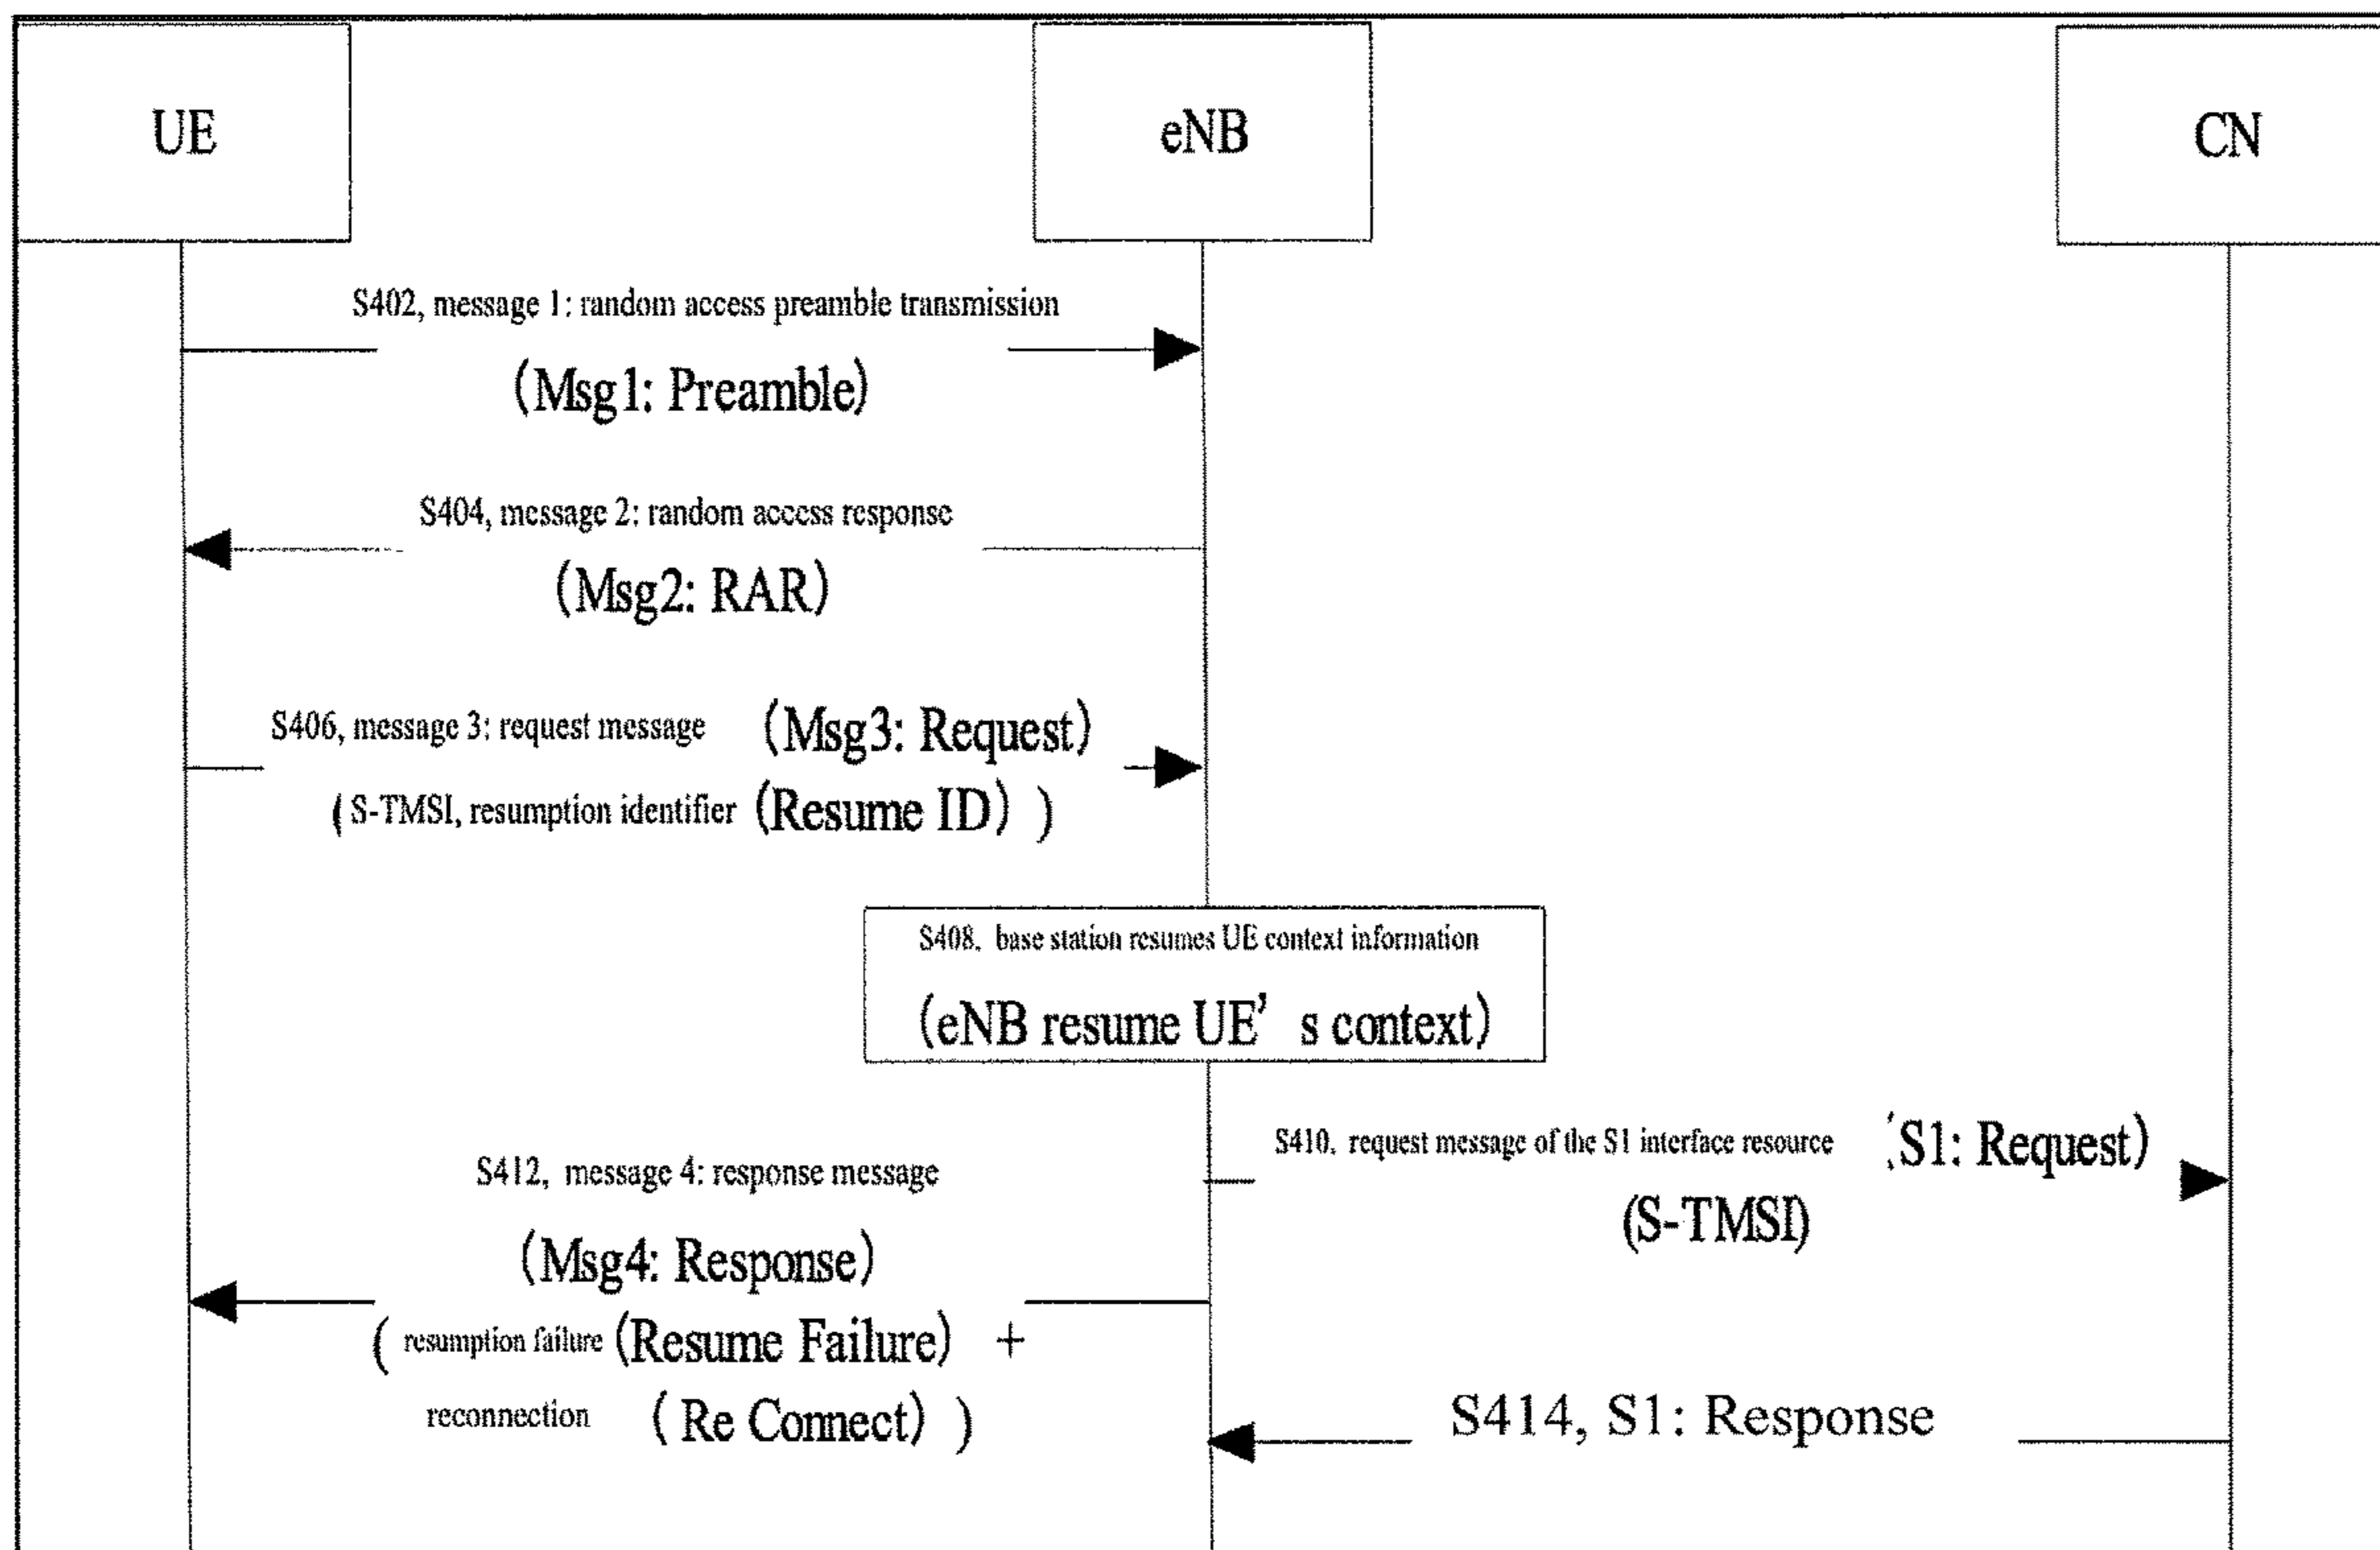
UE

eNB

CN

S402, message 1: random access preamble transmission

(Msg1: Preamble)

S404, message 2: random access response

(Msg2: RAR)

S406, message 3: request message (Msg3: Request)

( S-TMSI, resumption identifier (Resume ID) )

S408, base station resumes UE context information

(eNB resume UE' s context)

S410, request message of the S1 interface resource ;S1: Request)

(S-TMSI)

S412, message 4: response message

(Msg4: Response)

( resumption failure (Resume Failure) +

reconnection ( Re Connect) )

S414, S1: Response